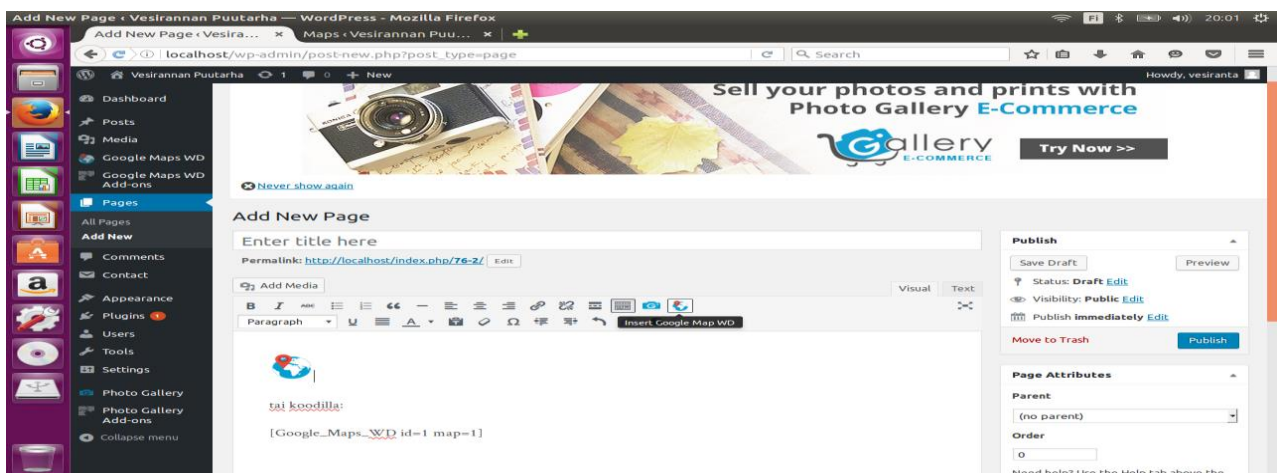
Add New Page ‹ Vesirannan Puutarha — WordPress - Mozilla Firefox
Fi 20:01

Add New Page ‹ Vesira... ×
Maps ‹ Vesirannan Puu... ×

localhost/wp-admin/post-new.php?post_type=page
Search

Vesirannan Puutarha 1 0 + New
Howdy, vesiranta

Dashboard
Posts
Media
Google Maps WD
Google Maps WD Add-ons
Pages
All Pages
Add New
Comments
Contact
Appearance
Plugins
Users
Tools
Settings
Photo Gallery
Photo Gallery Add-ons
Collapse menu

Sell your photos and prints with Photo Gallery E-Commerce
Gallery E-COMMERCE
Try Now >>

Never show again

Add New Page

Enter title here

Permalink: http://localhost/index.php/76-2/ Edit

Add Media
Visual Text

Paragraph
Insert Google Map WD

tai koodilla:

[Google_Maps_WD id=1 map=1]

Publish
Save Draft
Preview
Status: Draft Edit
Visibility: Public Edit
Publish immediately Edit
Move to Trash
Publish

Page Attributes
Parent
(no parent)
Order
0
Need help? Use the Help tab above the